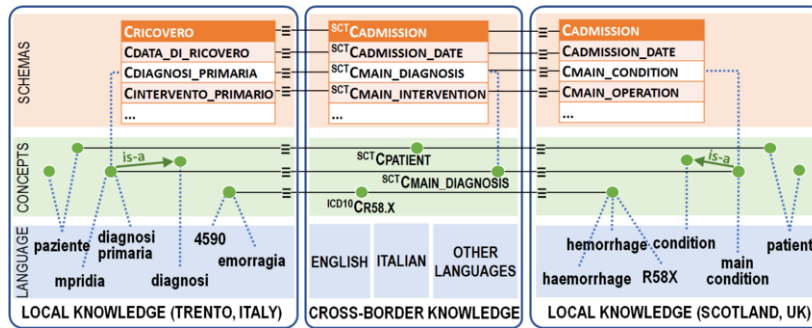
SCHEMAS

CONCEPTS

LANGUAGE

CRICOVERO
CDATA_DI_RICOVERO
CDIAGNOSI_PRIMARIA
CINTERVENTO_PRIMARIO
...

is-a

paziente
diagnosi primaria
mpridia
diagnosi
4590
emorragia

LOCAL KNOWLEDGE (TRENTO, ITALY)

$^{SCT}$CADMISSION
$^{SCT}$CADMISSION_DATE
$^{SCT}$CMAIN_DIAGNOSIS
$^{SCT}$CMAIN_INTERVENTION
...

$^{SCT}$CPATIENT
$^{SCT}$CMAIN_DIAGNOSIS
$^{ICD10}$CR58.X

ENGLISH
ITALIAN
OTHER LANGUAGES

CROSS-BORDER KNOWLEDGE

CADMISSION
CADMISSION_DATE
CMAIN_CONDITION
CMAIN_OPERATION
...

is-a

hemorrhage
condition
patient
haemorrhage
R58X
main condition

LOCAL KNOWLEDGE (SCOTLAND, UK)